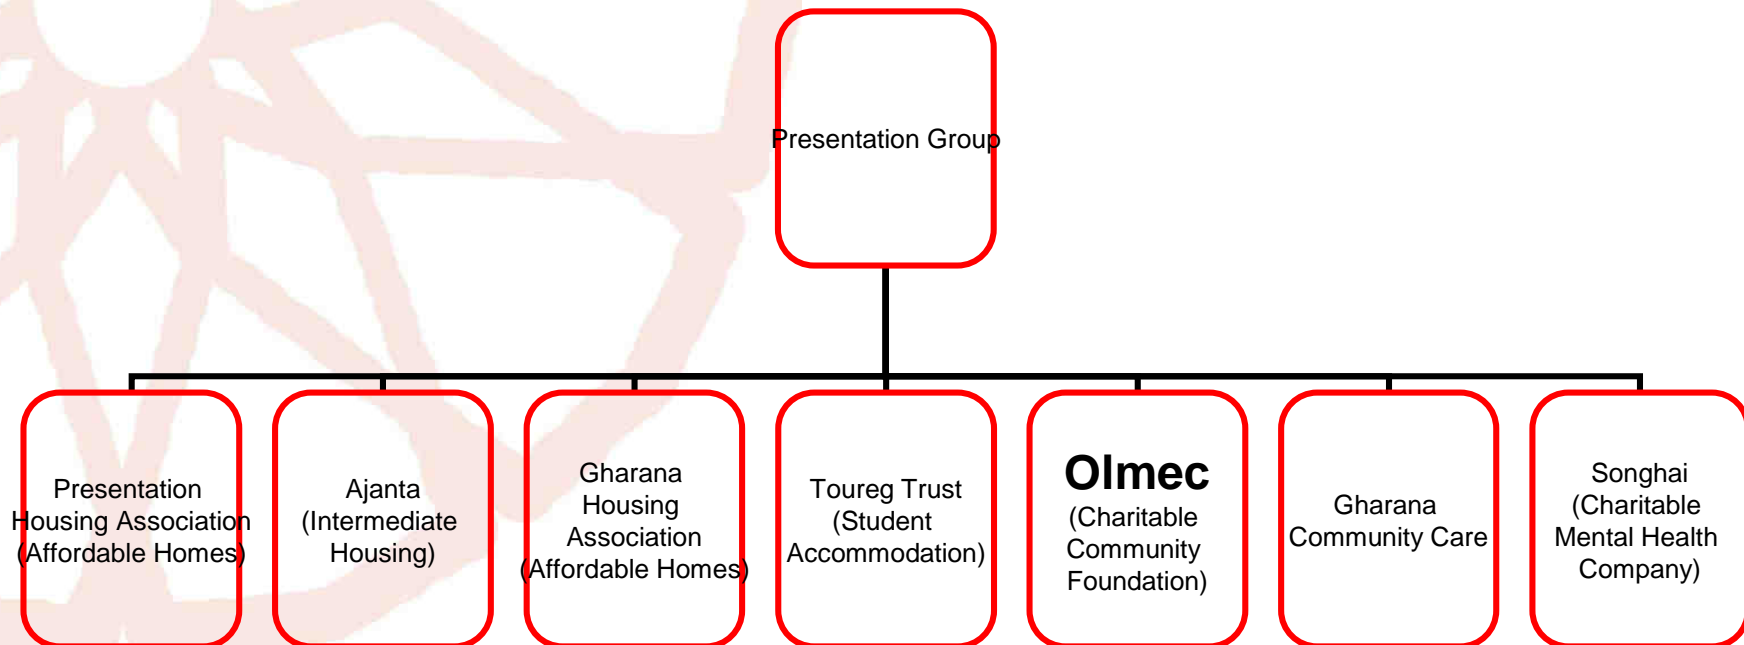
Presentation Group

Presentation Housing Association (Affordable Homes)

Ajanta (Intermediate Housing)

Gharana Housing Association (Affordable Homes)

Toureg Trust (Student Accommodation)

Olmec (Charitable Community Foundation)

Gharana Community Care

Songhai (Charitable Mental Health Company)